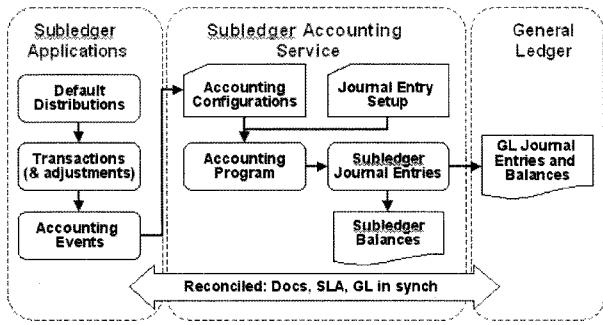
Subledger Applications

Default Distributions

Transactions (& adjustments)

Accounting Events

Subledger Accounting Service

Accounting Configurations

Journal Entry Setup

Accounting Program

Subledger Journal Entries

Subledger Balances

General Ledger

GL Journal Entries and Balances

Reconciled: Docs, SLA, GL in synch